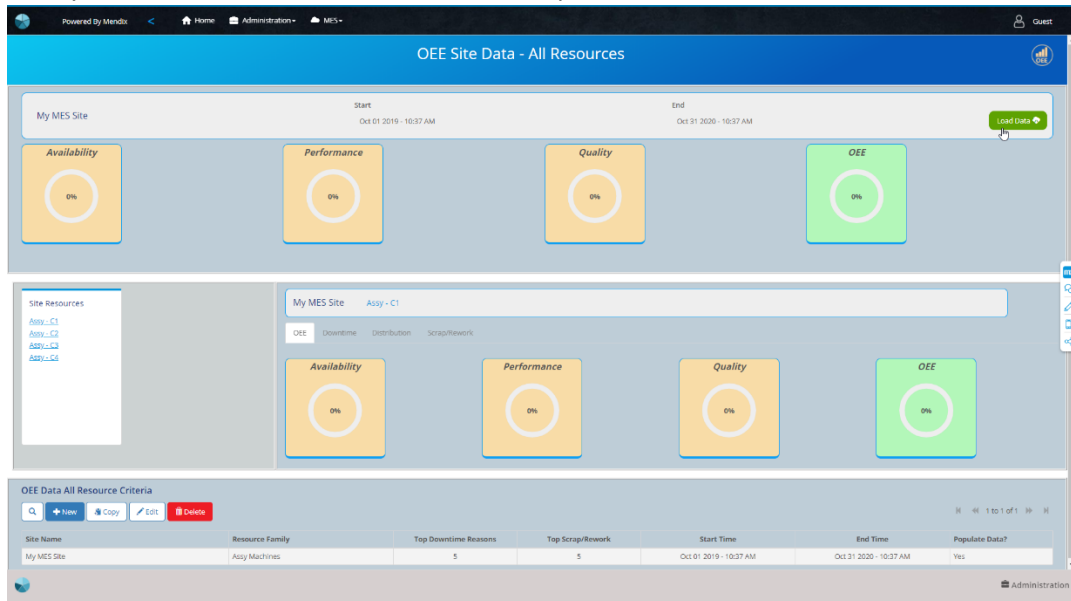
Powered By Mendix < Home Administration MES

Guest

OEE Site Data - All Resources

OEE

My MES Site

Start
Oct 01 2019 - 10:37 AM

End
Oct 31 2020 - 10:37 AM

Load Data

Availability
0%

Performance
0%

Quality
0%

OEE
0%

Site Resources

Assy - C1
Assy - C2
Assy - C3
Assy - C4

My MES Site Assy - C1

OEE Downtime Distribution Scrap/Rework

Availability
0%

Performance
0%

Quality
0%

OEE
0%

OEE Data All Resource Criteria

New Copy Edit Delete

1 to 1 of 1

| Site Name | Resource Family | Top Downtime Reasons | Top Scrap/Rework | Start Time | End Time | Populate Data? |
|---|---|---|---|---|---|---|
| My MES Site | Assy Machines | 5 | 5 | Oct 01 2019 - 10:37 AM | Oct 31 2020 - 10:37 AM | Yes |

Administration